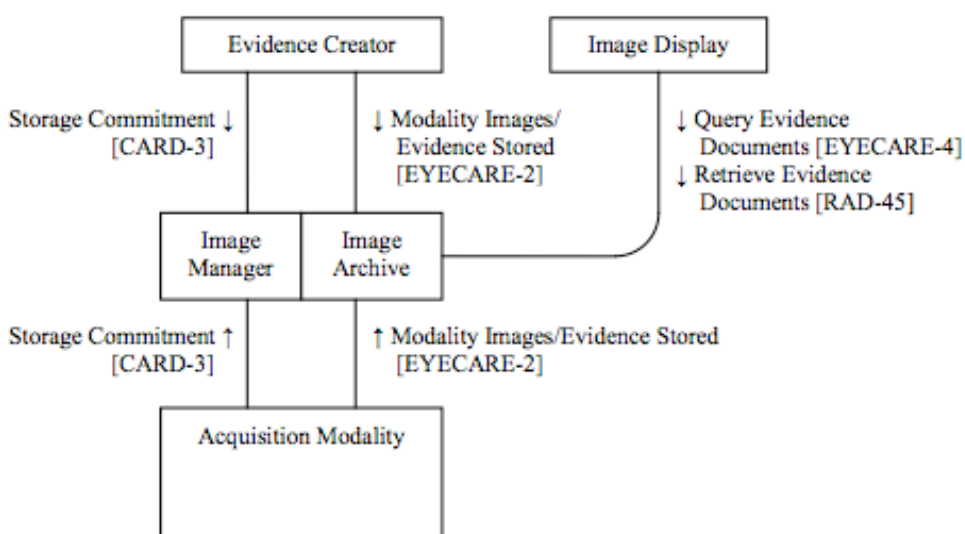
Evidence Creator

Image Display

Storage Commitment ↓
[CARD-3]

↓ Modality Images/
Evidence Stored
[EYECARE-2]

↓ Query Evidence
Documents [EYECARE-4]
↓ Retrieve Evidence
Documents [RAD-45]

Image
Manager

Image
Archive

Storage Commitment ↑
[CARD-3]

↑ Modality Images/Evidence Stored
[EYECARE-2]

Acquisition Modality